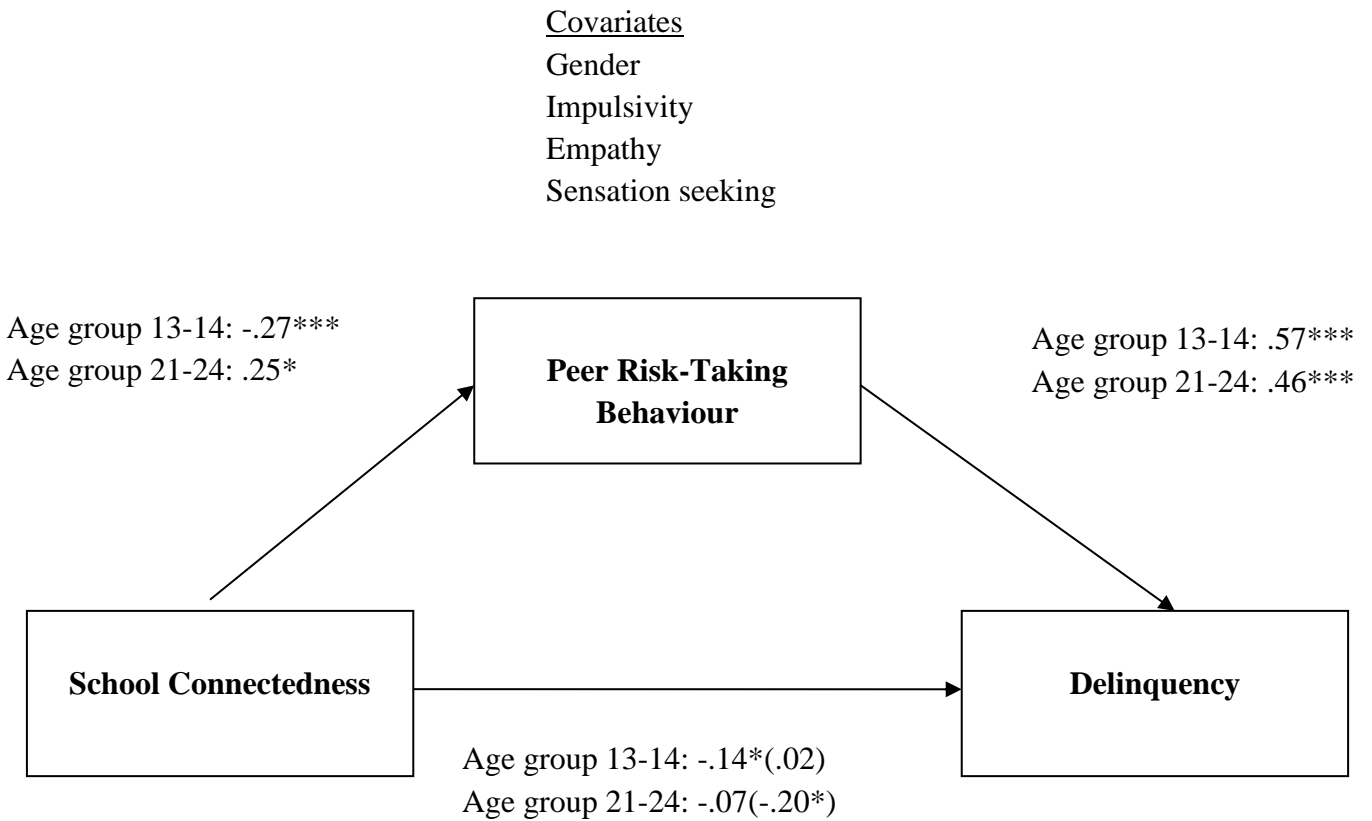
Covariates
Gender
Impulsivity
Empathy
Sensation seeking

Age group 13-14: -.27***
Age group 21-24: .25*

Peer Risk-Taking Behaviour

Age group 13-14: .57***
Age group 21-24: .46***

School Connectedness

Delinquency

Age group 13-14: -.14*(.02)
Age group 21-24: -.07(-.20*)